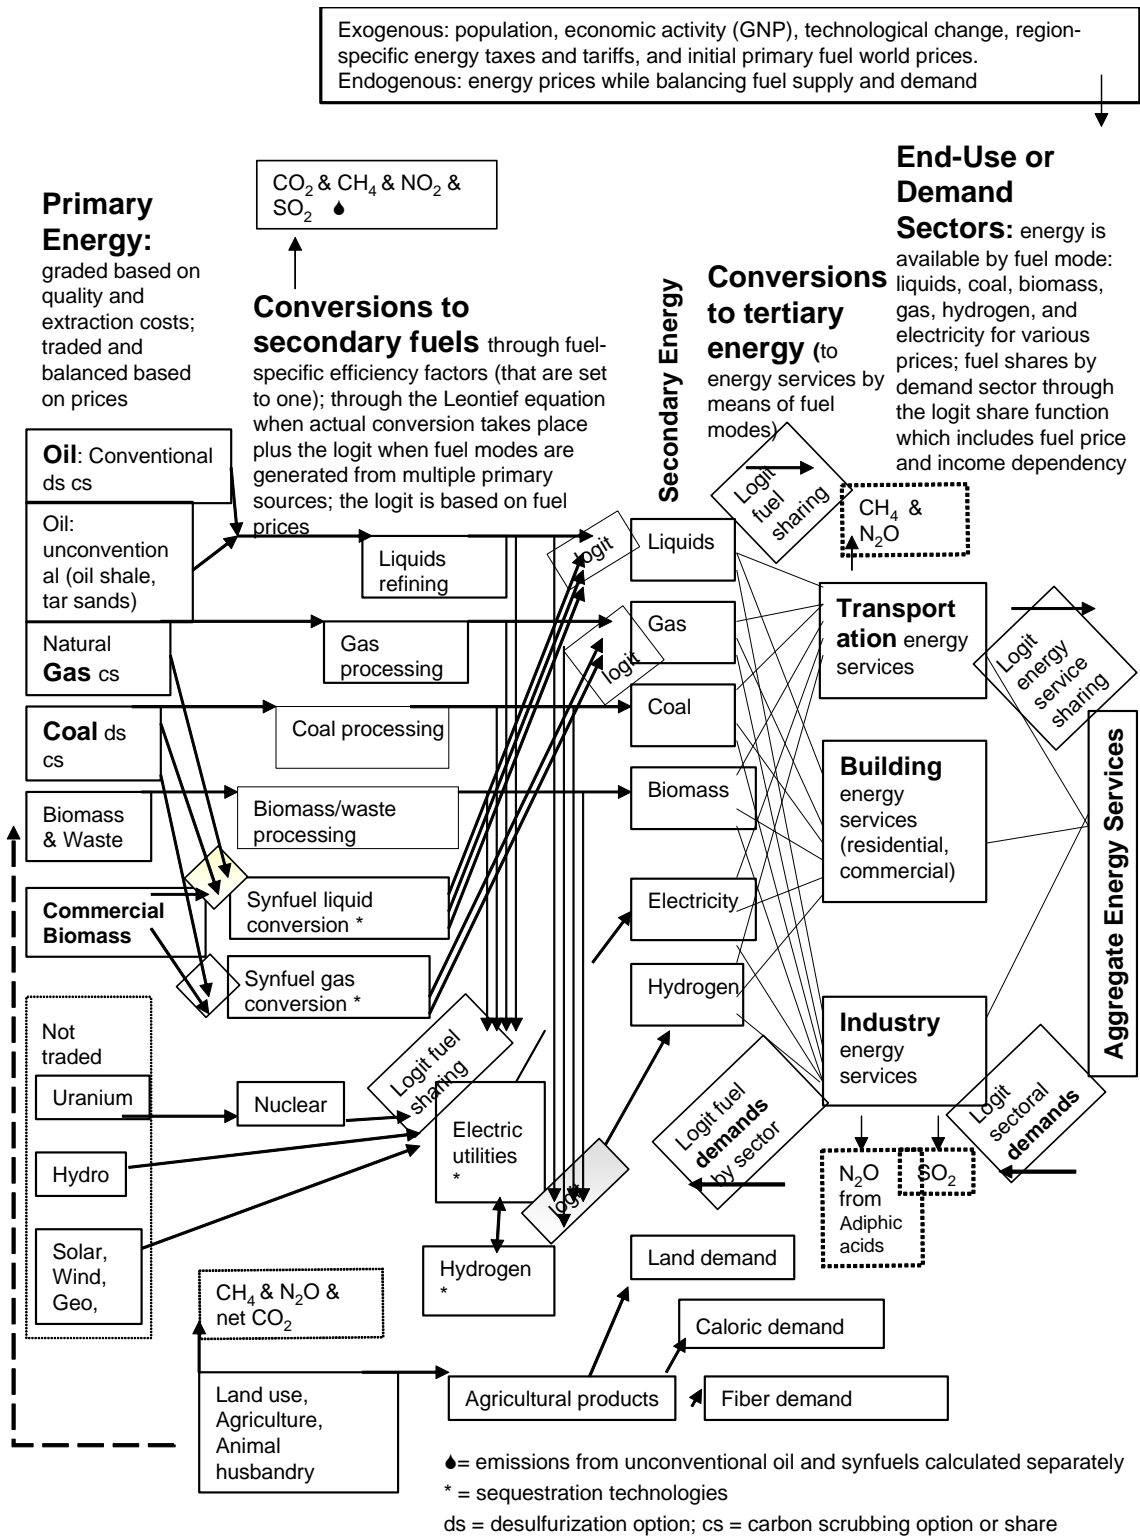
Exogenous: population, economic activity (GNP), technological change, region-specific energy taxes and tariffs, and initial primary fuel world prices.
Endogenous: energy prices while balancing fuel supply and demand

$CO_2$ & $CH_4$ & $NO_2$ & $SO_2$ ♦

Primary Energy: graded based on quality and extraction costs; traded and balanced based on prices

Conversions to secondary fuels through fuel-specific efficiency factors (that are set to one); through the Leontief equation when actual conversion takes place plus the logit when fuel modes are generated from multiple primary sources; the logit is based on fuel prices

Secondary Energy

Conversions to tertiary energy (to energy services by means of fuel modes)

End-Use or Demand Sectors: energy is available by fuel mode: liquids, coal, biomass, gas, hydrogen, and electricity for various prices; fuel shares by demand sector through the logit share function which includes fuel price and income dependency

Oil: Conventional ds cs

Oil: unconventional (oil shale, tar sands)

Natural Gas cs

Coal ds cs

Biomass & Waste

Commercial Biomass

Not traded

Uranium

Hydro

Solar, Wind, Geo,

Liquids refining

Gas processing

Coal processing

Biomass/waste processing

Synfuel liquid conversion *

Synfuel gas conversion *

Nuclear

Logit fuel sharing

Electric utilities *

logit

Hydrogen *

logit

logit

Liquids

Gas

Coal

Biomass

Electricity

Hydrogen

Logit fuel sharing

$CH_4$ & $N_2O$

Transportation energy services

Building energy services (residential, commercial)

Industry energy services

Logit energy service sharing

Aggregate Energy Services

Logit fuel demands by sector

Logit sectoral demands

$N_2O$ from Adiphic acids

$SO_2$

Land demand

Caloric demand

Fiber demand

Agricultural products

$CH_4$ & $N_2O$ & net $CO_2$

Land use, Agriculture, Animal husbandry

♦= emissions from unconventional oil and synfuels calculated separately
* = sequestration technologies
ds = desulfurization option; cs = carbon scrubbing option or share